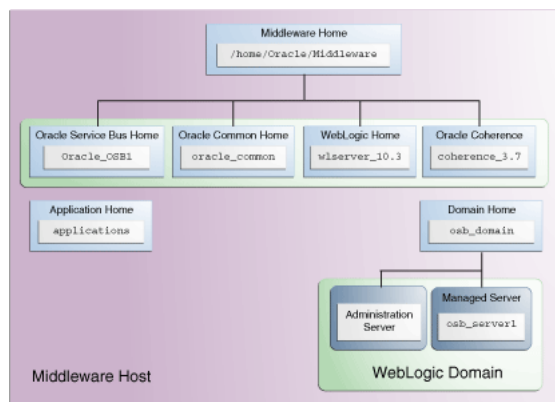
Middleware Home
/home/Oracle/Middleware

Oracle Service Bus Home
Oracle_OSB1

Oracle Common Home
oracle_common

WebLogic Home
wlserver_10.3

Oracle Coherence
coherence_3.7

Application Home
applications

Domain Home
osb_domain

Administration Server

Managed Server
osb_server1

Middleware Host

WebLogic Domain